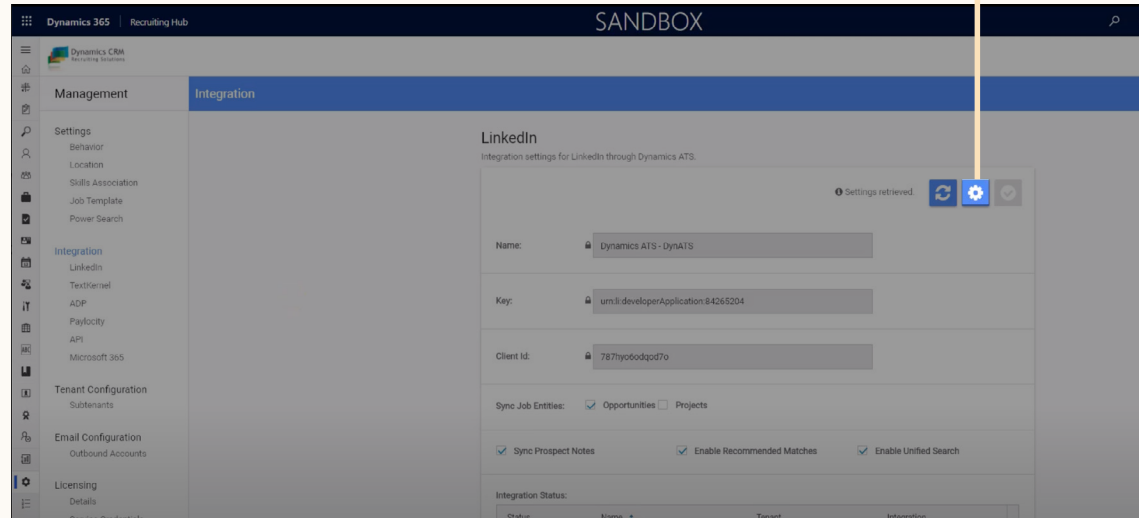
Dynamics 365 | Recruiting Hub

SANDBOX

Dynamics CRM
Recruiting Solutions

Management

Integration

Settings
Behavior
Location
Skills Association
Job Template
Power Search

Integration
LinkedIn
TextKernel
ADP
Paylocity
API
Microsoft 365

Tenant Configuration
Subtenants

Email Configuration
Outbound Accounts

Licensing
Details

LinkedIn
Integration settings for LinkedIn through Dynamics ATS.

Settings retrieved.

Name: Dynamics ATS - DynATS

Key: urn:li:developerApplication:84265204

Client Id: 787hyo6odqod7o

Sync Job Entities: Opportunities Projects

Sync Prospect Notes
Enable Recommended Matches
Enable Unified Search

Integration Status:

Status Name Tenant Integration